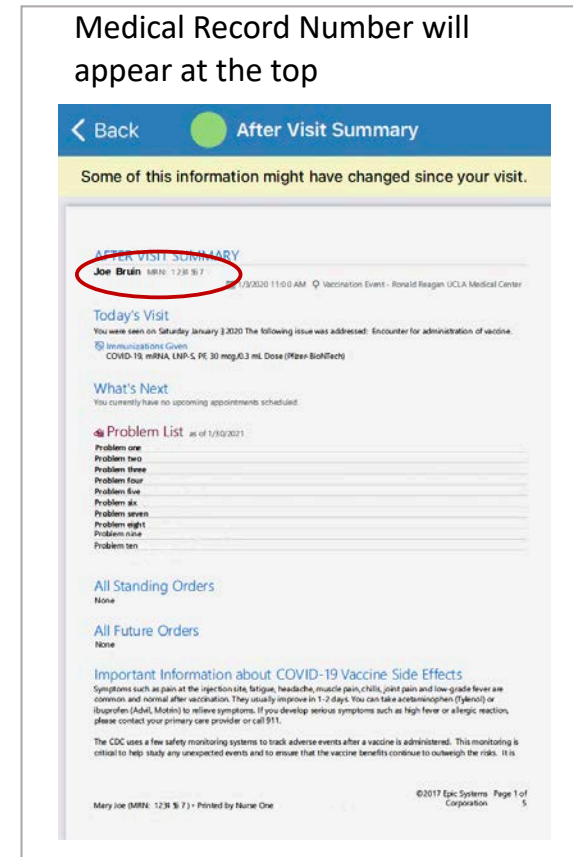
Medical Record Number will appear at the top

Back

After Visit Summary

Some of this information might have changed since your visit.

AFTER VISIT SUMMARY

Joe Bruin MRN: 1234567 1/3/2020 11:00 AM Vaccination Event - Ronald Reagan UCLA Medical Center

Today's Visit

You were seen on Saturday January 3 2020 The following issue was addressed: Encounter for administration of vaccine.

Immunizations Given

COVID-19, mRNA, LNP-S, PF, 30 mcg/0.3 mL Dose (Pfizer-BioNTech)

What's Next

You currently have no upcoming appointments scheduled.

Problem List as of 1/10/2021

Problem one
Problem two
Problem three
Problem four
Problem five
Problem six
Problem seven
Problem eight
Problem nine
Problem ten

All Standing Orders

None

All Future Orders

None

Important Information about COVID-19 Vaccine Side Effects

Symptoms such as pain at the injection site, fatigue, headache, muscle pain, chills, joint pain and low-grade fever are common and normal after vaccination. They usually improve in 1-2 days. You can take acetaminophen (Tylenol) or ibuprofen (Advil, Motrin) to relieve symptoms. If you develop serious symptoms such as high fever or allergic reaction, please contact your primary care provider or call 911.

The CDC uses a few safety monitoring systems to track adverse events after a vaccine is administered. This monitoring is critical to help study any unexpected events and to ensure that the vaccine benefits continue to outweigh the risks. It is

Mary Joe (MRN: 1234567) • Printed by Nurse One

©2017 Epic Systems Corporation Page 1 of 5